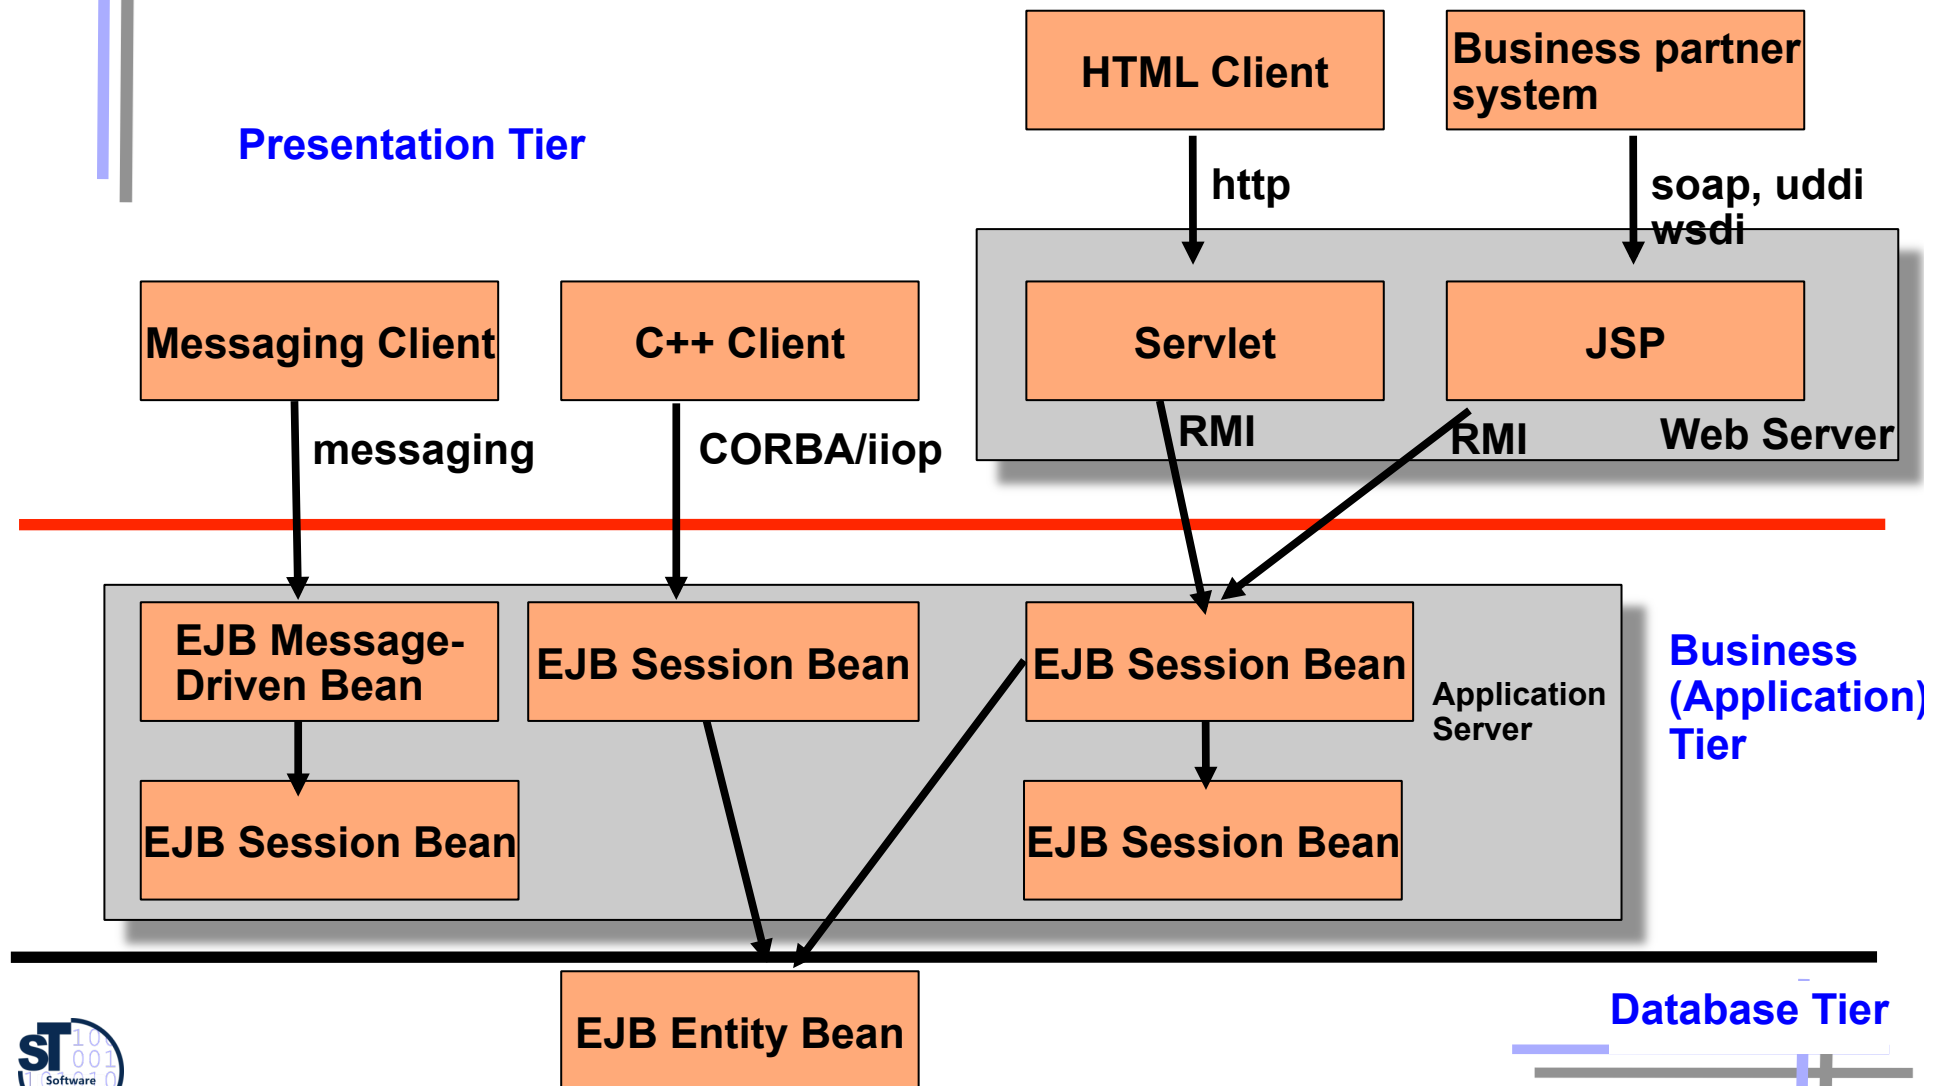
Presentation Tier

HTML Client

Business partner system

http

soap, uddi wsdi

Messaging Client

C++ Client

Servlet

JSP

messaging

CORBA/iiop

RMI

RMI

Web Server

EJB Message-Driven Bean

EJB Session Bean

EJB Session Bean

Application Server

Business (Application) Tier

EJB Session Bean

EJB Session Bean

EJB Entity Bean

Database Tier

ST 100 001 010 Software